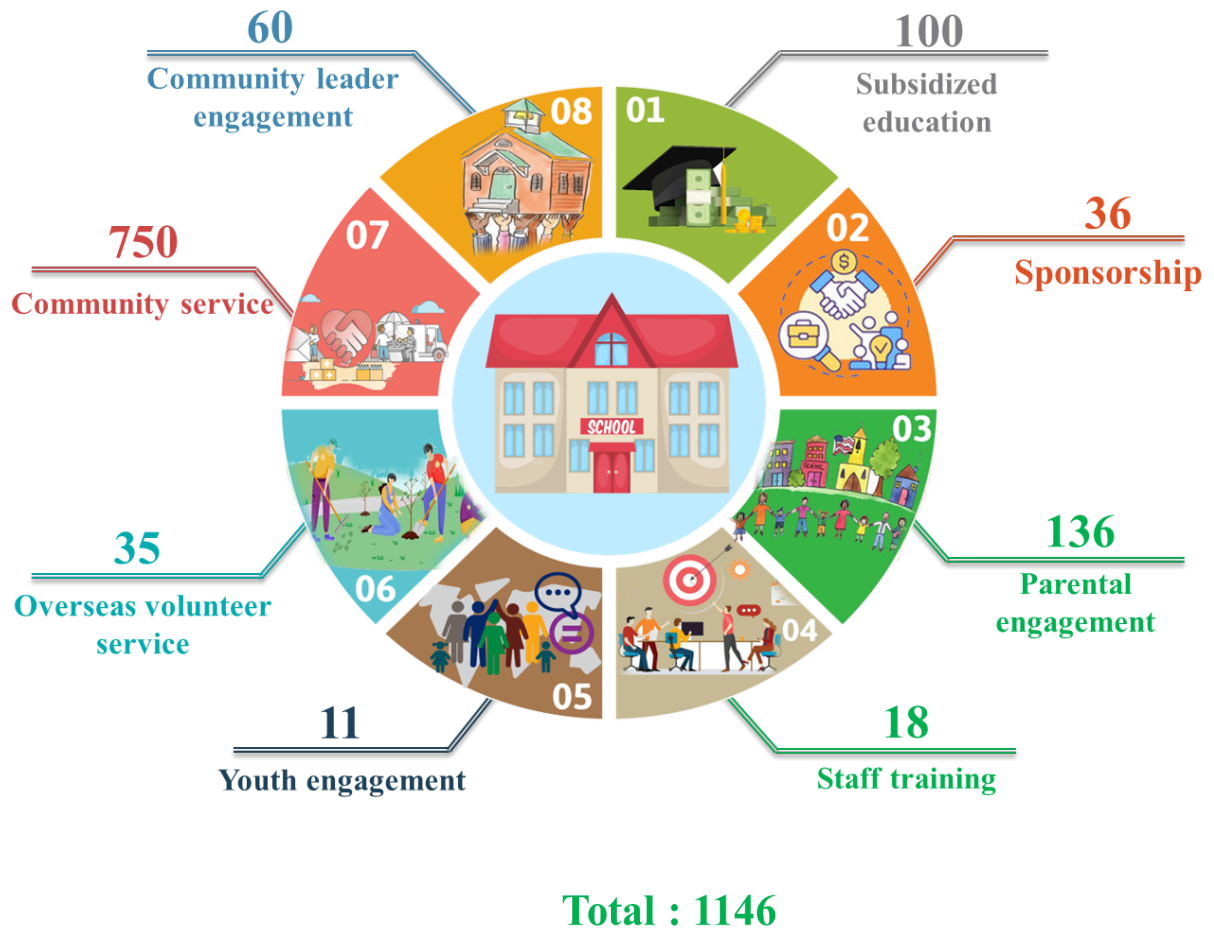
60
Community leader engagement

08

01

100
Subsidized education

750
Community service

07

02

36
Sponsorship

SCHOOL

03

35
Overseas volunteer service

06

05

04

136
Parental engagement

11
Youth engagement

18
Staff training

Total : 1146